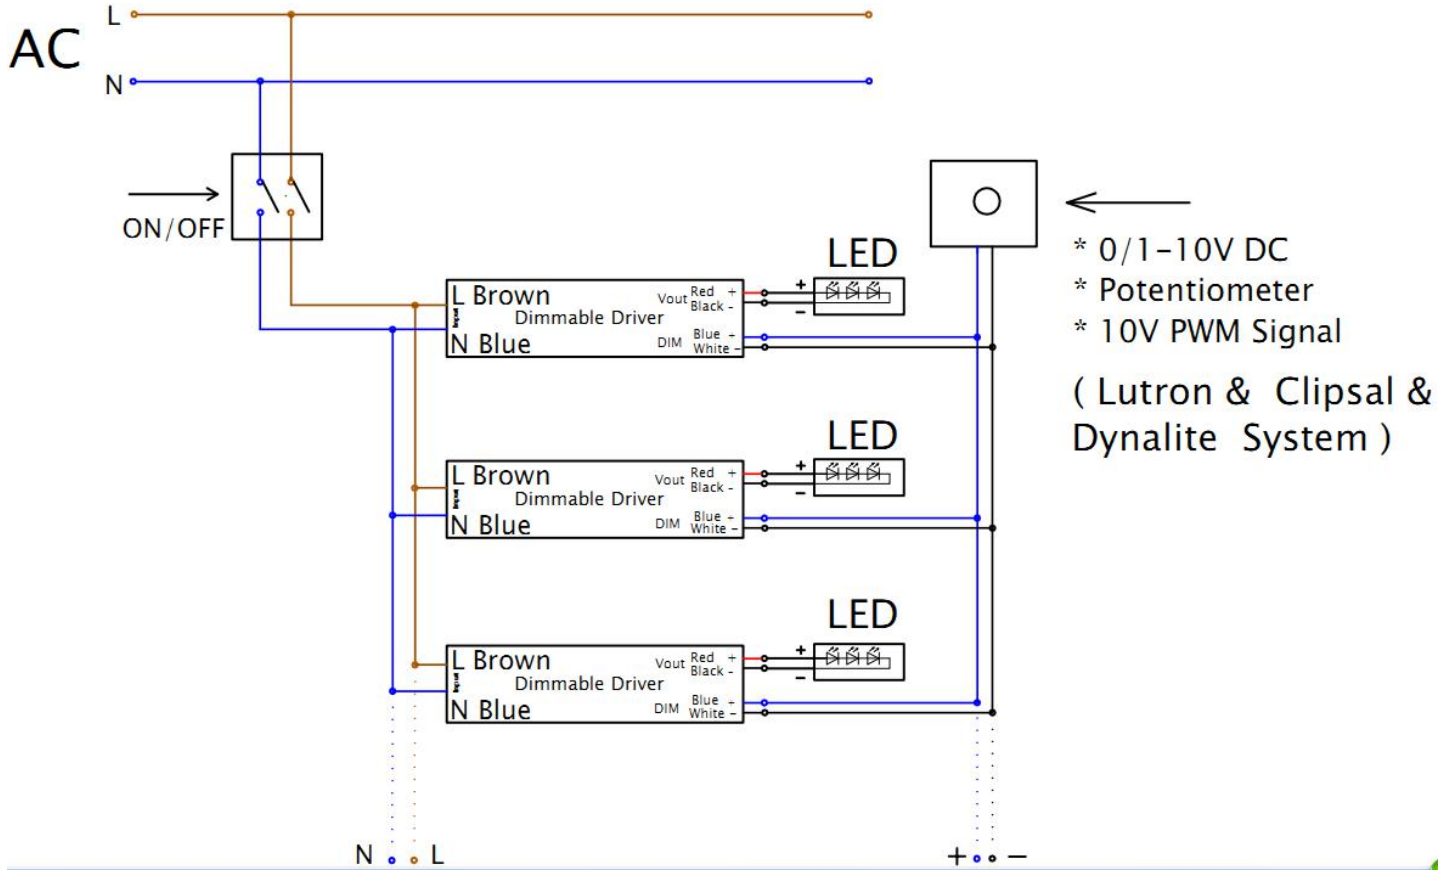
AC
L
N
ON/OFF

L Brown
Dimmable Driver
N Blue
Vout
Red +
Black -
DIM
Blue -
White -
+
-
LED

L Brown
Dimmable Driver
N Blue
Vout
Red +
Black -
DIM
Blue -
White -
+
-
LED

L Brown
Dimmable Driver
N Blue
Vout
Red +
Black -
DIM
Blue -
White -
+
-
LED

* 0/1-10V DC
* Potentiometer
* 10V PWM Signal
( Lutron & Clipsal & Dynalite System )

N L
+ -